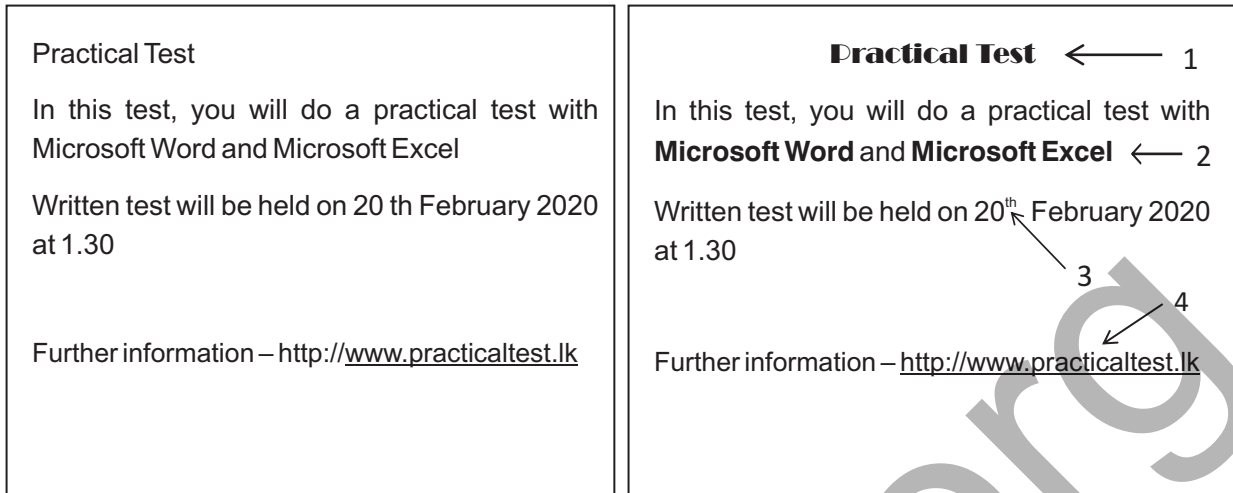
Practical Test

In this test, you will do a practical test with Microsoft Word and Microsoft Excel

Written test will be held on 20 th February 2020 at 1.30

Further information – http://www.practicaltest.lk

Practical Test 1

In this test, you will do a practical test with **Microsoft Word** and **Microsoft Excel** 2

Written test will be held on 20$^{th}$ February 2020 at 1.30

3

4

Further information – http://www.practicaltest.lk